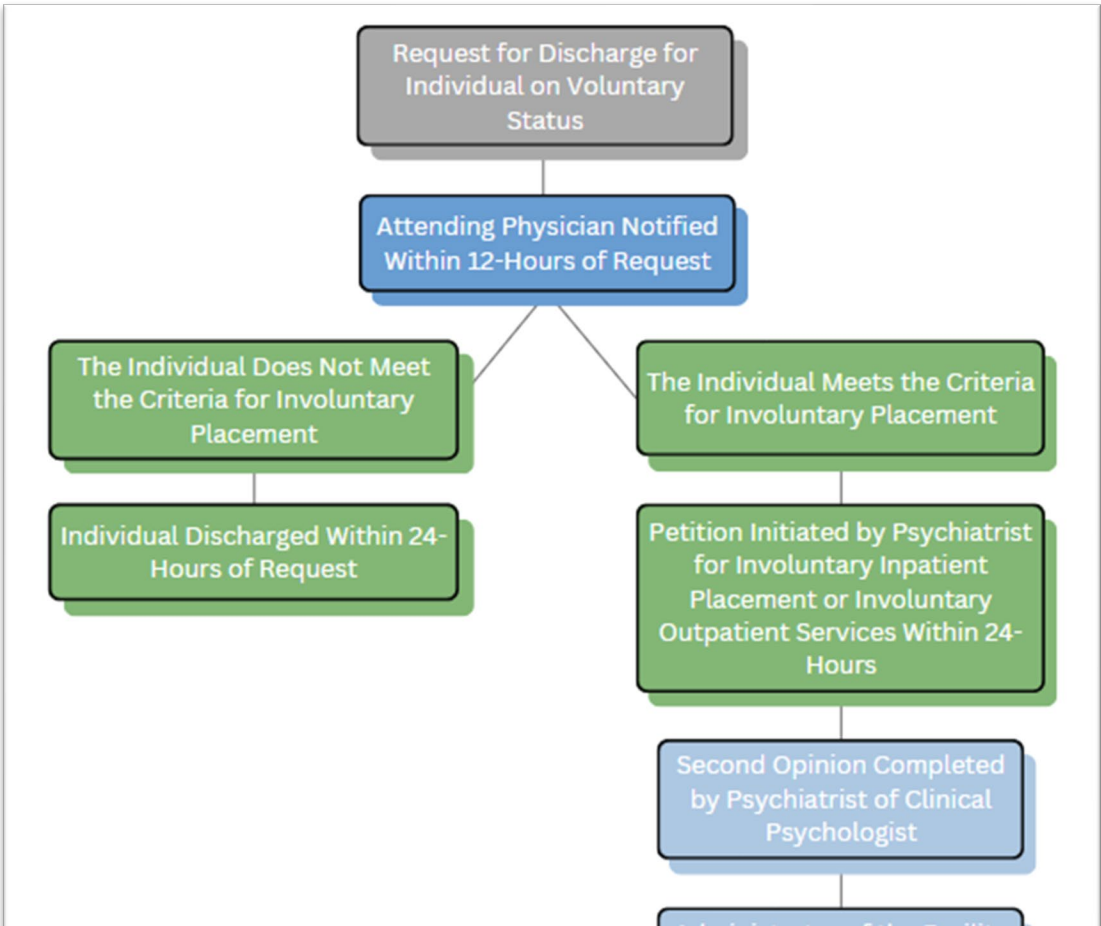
Request for Discharge for Individual on Voluntary Status

Attending Physician Notified Within 12-Hours of Request

The Individual Does Not Meet the Criteria for Involuntary Placement

Individual Discharged Within 24-Hours of Request

The Individual Meets the Criteria for Involuntary Placement

Petition Initiated by Psychiatrist for Involuntary Inpatient Placement or Involuntary Outpatient Services Within 24-Hours

Second Opinion Completed by Psychiatrist of Clinical Psychologist

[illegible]